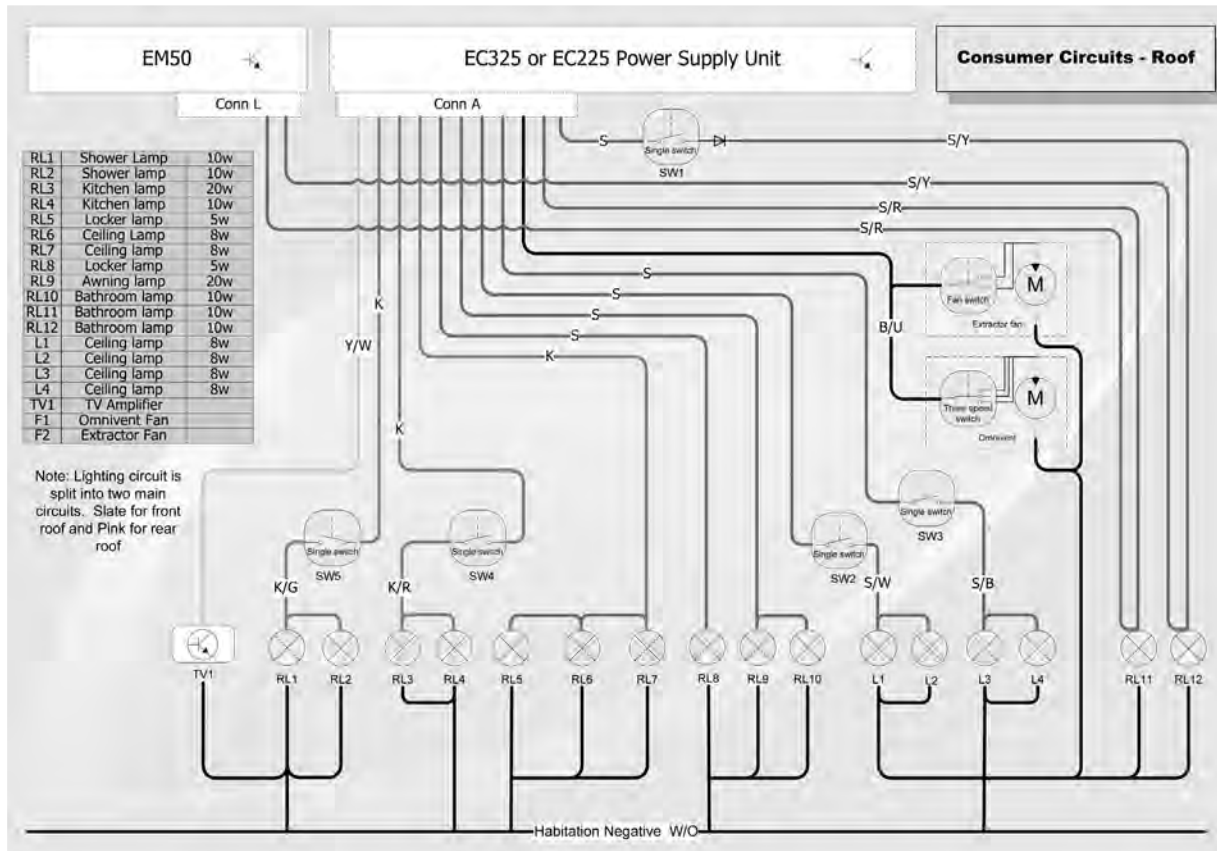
EM50

EC325 or EC225 Power Supply Unit

Consumer Circuits - Roof

Conn L

Conn A

| RL1 | Shower Lamp | 10w |
|---|---|---|
| RL2 | Shower lamp | 10w |
| RL3 | Kitchen lamp | 20w |
| RL4 | Kitchen lamp | 10w |
| RL5 | Locker lamp | 5w |
| RL6 | Ceiling Lamp | 8w |
| RL7 | Ceiling lamp | 8w |
| RL8 | Locker lamp | 5w |
| RL9 | Awning lamp | 20w |
| RL10 | Bathroom lamp | 10w |
| RL11 | Bathroom lamp | 10w |
| RL12 | Bathroom lamp | 10w |
| L1 | Ceiling lamp | 8w |
| L2 | Ceiling lamp | 8w |
| L3 | Ceiling lamp | 8w |
| L4 | Ceiling lamp | 8w |
| TV1 | TV Amplifier | |
| F1 | Omnivent Fan | |
| F2 | Extractor Fan | |

Note: Lighting circuit is split into two main circuits. Slate for front roof and Pink for rear roof

S
Single switch
SW1
S/Y
S/Y
S/R
S/R
S
S
S
S
K
K
Y/W
K
B/U
Fan switch
M
Extractor fan
Three speed switch
M
Omnivent
Single switch
SW3
Single switch
SW5
Single switch
SW4
Single switch
SW2
K/G
K/R
S/W
S/B

TV1 RL1 RL2 RL3 RL4 RL5 RL6 RL7 RL8 RL9 RL10 L1 L2 L3 L4 RL11 RL12

Habitation Negative W/O